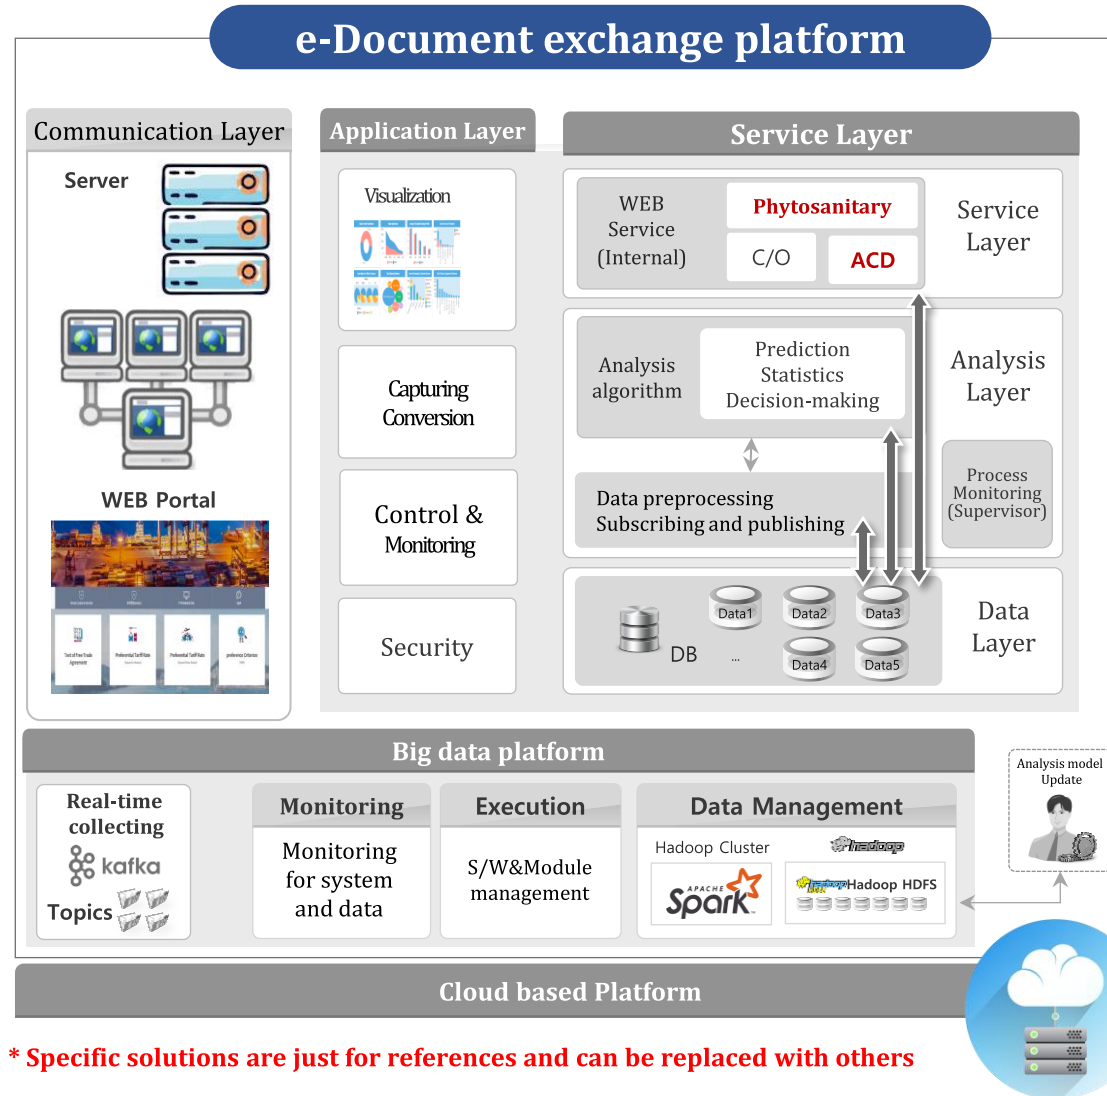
e-Document exchange platform

Communication Layer

Server

WEB Portal

Application Layer

Visualization

Capturing Conversion

Control & Monitoring

Security

Service Layer

WEB Service (Internal)

Phytosanitary

C/O

ACD

Service Layer

Analysis algorithm

Prediction Statistics Decision-making

Analysis Layer

Data preprocessing Subscribing and publishing

Process Monitoring (Supervisor)

DB

...

Data1

Data2

Data3

Data4

Data5

Data Layer

Big data platform

Real-time collecting

kafka

Topics

Monitoring

Monitoring for system and data

Execution

S/W&Module management

Data Management

Hadoop Cluster

hadoop

APACHE Spark

Hadoop HDFS

Analysis model Update

Cloud based Platform

* Specific solutions are just for references and can be replaced with others